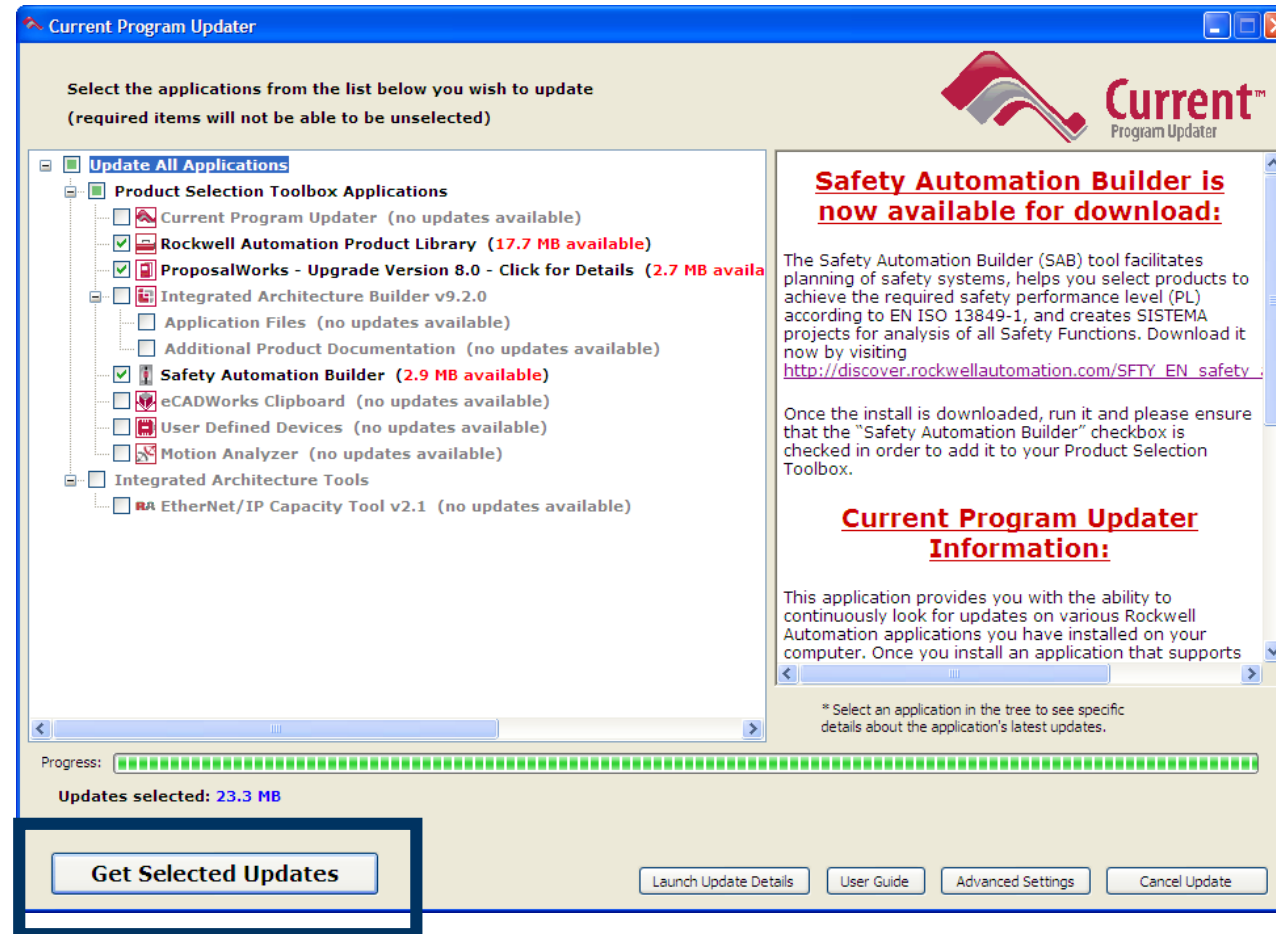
Current Program Updater

Select the applications from the list below you wish to update
(required items will not be able to be unselected)

Current™ Program Updater

Update All Applications
Product Selection Toolbox Applications
Current Program Updater (no updates available)
Rockwell Automation Product Library (17.7 MB available)
ProposalWorks - Upgrade Version 8.0 - Click for Details (2.7 MB availa
Integrated Architecture Builder v9.2.0
Application Files (no updates available)
Additional Product Documentation (no updates available)
Safety Automation Builder (2.9 MB available)
eCADWorks Clipboard (no updates available)
User Defined Devices (no updates available)
Motion Analyzer (no updates available)
Integrated Architecture Tools
EtherNet/IP Capacity Tool v2.1 (no updates available)

Safety Automation Builder is now available for download:

The Safety Automation Builder (SAB) tool facilitates planning of safety systems, helps you select products to achieve the required safety performance level (PL) according to EN ISO 13849-1, and creates SISTEMA projects for analysis of all Safety Functions. Download it now by visiting http://discover.rockwellautomation.com/SFTY_EN_safety_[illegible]

Once the install is downloaded, run it and please ensure that the "Safety Automation Builder" checkbox is checked in order to add it to your Product Selection Toolbox.

Current Program Updater Information:

This application provides you with the ability to continuously look for updates on various Rockwell Automation applications you have installed on your computer. Once you install an application that supports

* Select an application in the tree to see specific details about the application's latest updates.

Progress:

Updates selected: 23.3 MB

Get Selected Updates

Launch Update Details
User Guide
Advanced Settings
Cancel Update